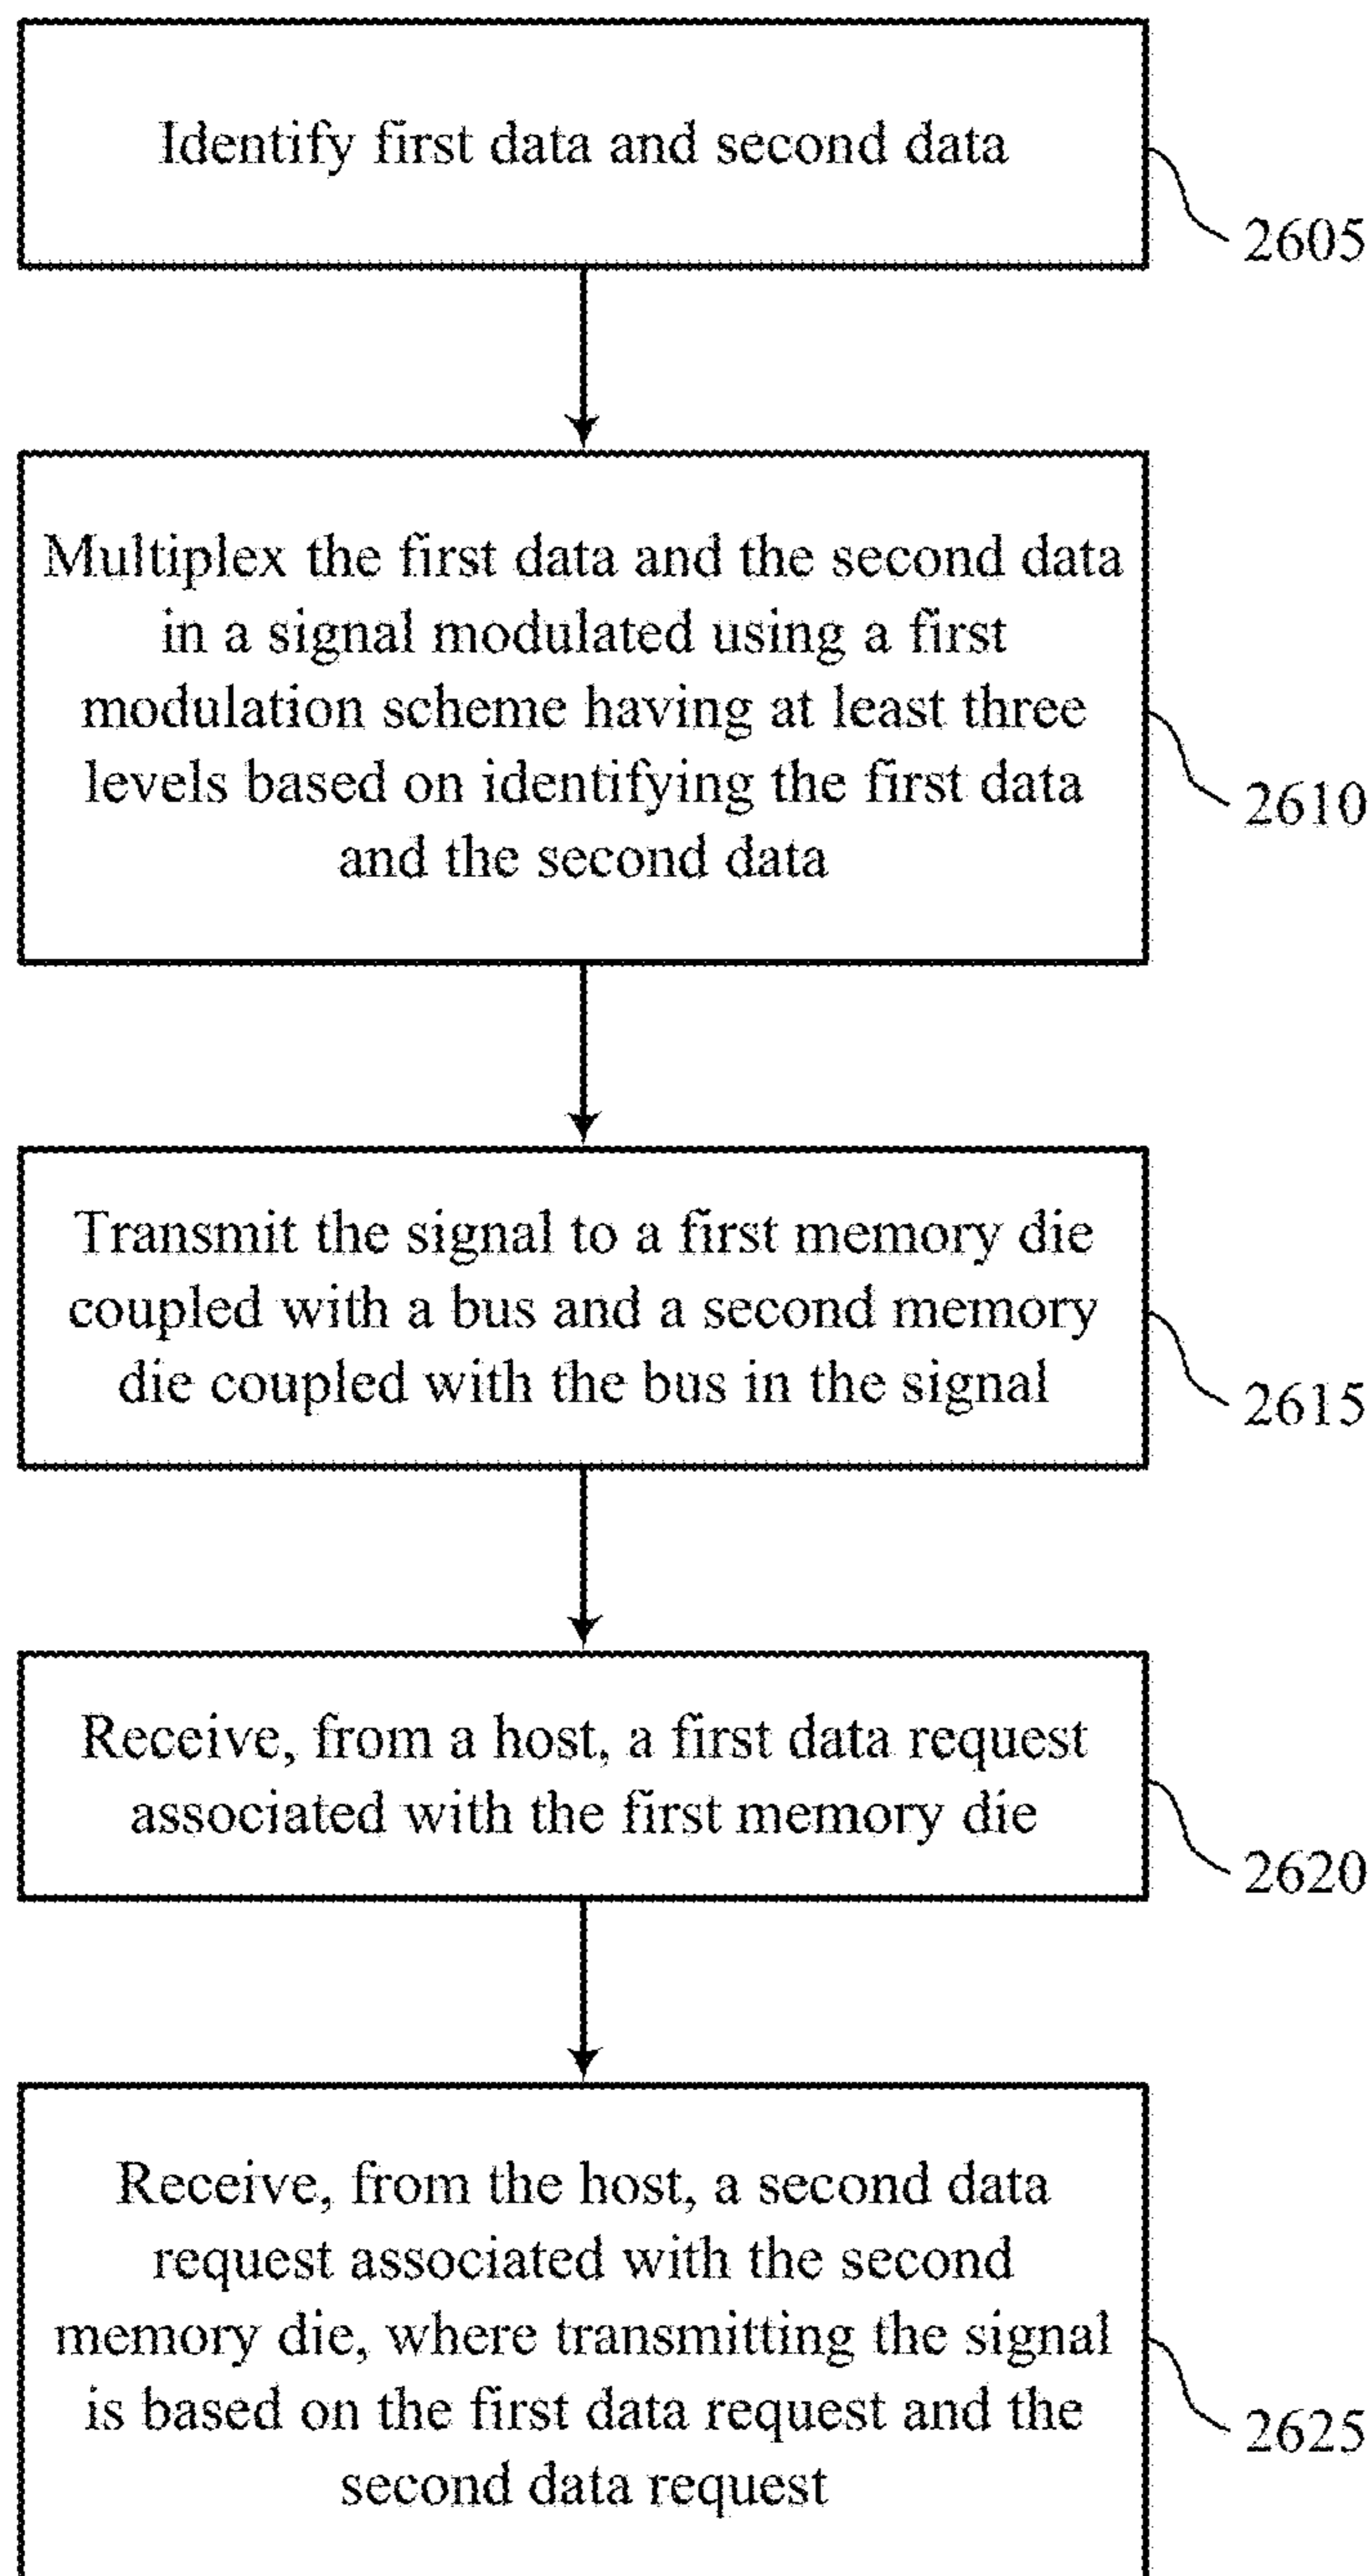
Identify first data and second data

2605

Multiplex the first data and the second data in a signal modulated using a first modulation scheme having at least three levels based on identifying the first data and the second data

2610

Transmit the signal to a first memory die coupled with a bus and a second memory die coupled with the bus in the signal

2615

Receive, from a host, a first data request associated with the first memory die

2620

Receive, from the host, a second data request associated with the second memory die, where transmitting the signal is based on the first data request and the second data request

2625